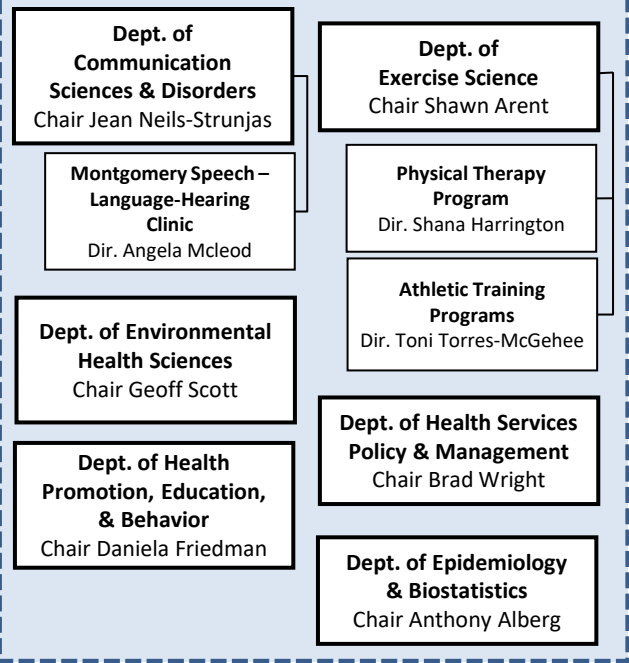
Dept. of Communication Sciences & Disorders
Chair Jean Neils-Strunjas

Montgomery Speech – Language-Hearing Clinic
Dir. Angela Mcleod

Dept. of Exercise Science
Chair Shawn Arent

Physical Therapy Program
Dir. Shana Harrington

Athletic Training Programs
Dir. Toni Torres-McGehee

Dept. of Environmental Health Sciences
Chair Geoff Scott

Dept. of Health Services Policy & Management
Chair Brad Wright

Dept. of Health Promotion, Education, & Behavior
Chair Daniela Friedman

Dept. of Epidemiology & Biostatistics
Chair Anthony Alberg